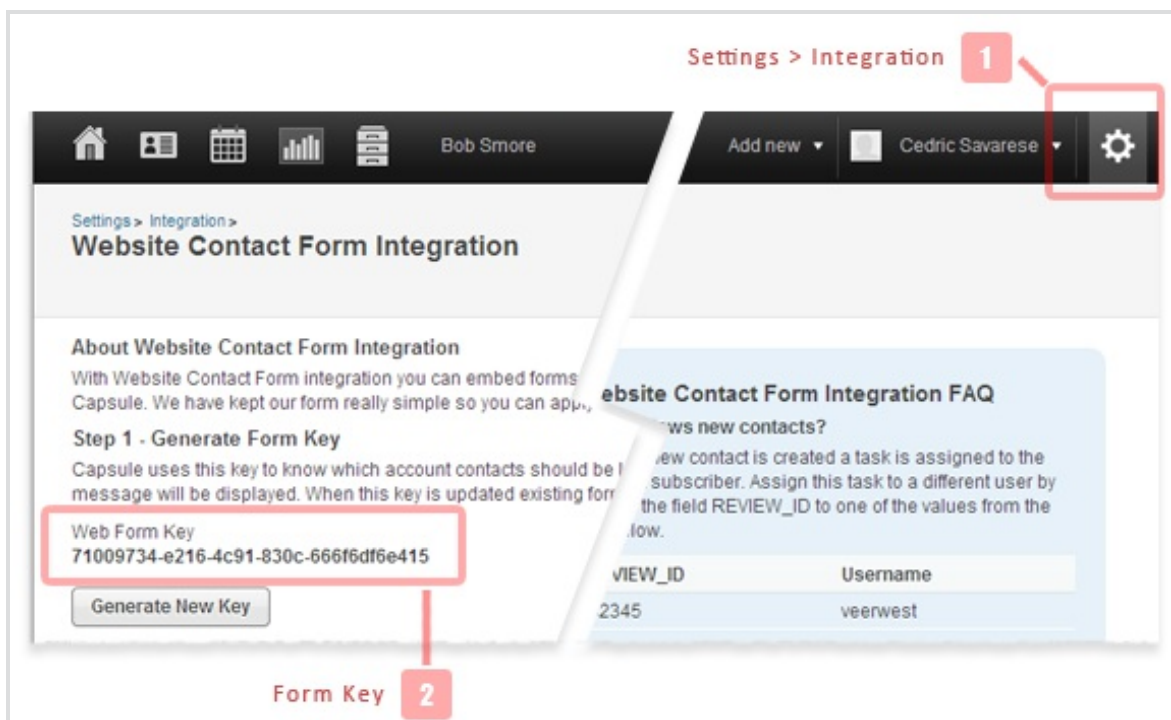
Settings > Integration 1

Bob Smore

Add new ▾ Cedric Savarese ▾

Settings > Integration >
Website Contact Form Integration

About Website Contact Form Integration

With Website Contact Form integration you can embed forms Capsule. We have kept our form really simple so you can app

Step 1 - Generate Form Key

Capsule uses this key to know which account contacts should be message will be displayed. When this key is updated existing for

Web Form Key
71009734-e216-4c91-830c-666f6df6e415

Generate New Key

ebsite Contact Form Integration FAQ

ws new contacts?

ew contact is created a task is assigned to the subscriber. Assign this task to a different user by the field REVIEW_ID to one of the values from the low.

| VIEW_ID | Username |
|---|---|
| 2345 | veerwest |

Form Key 2